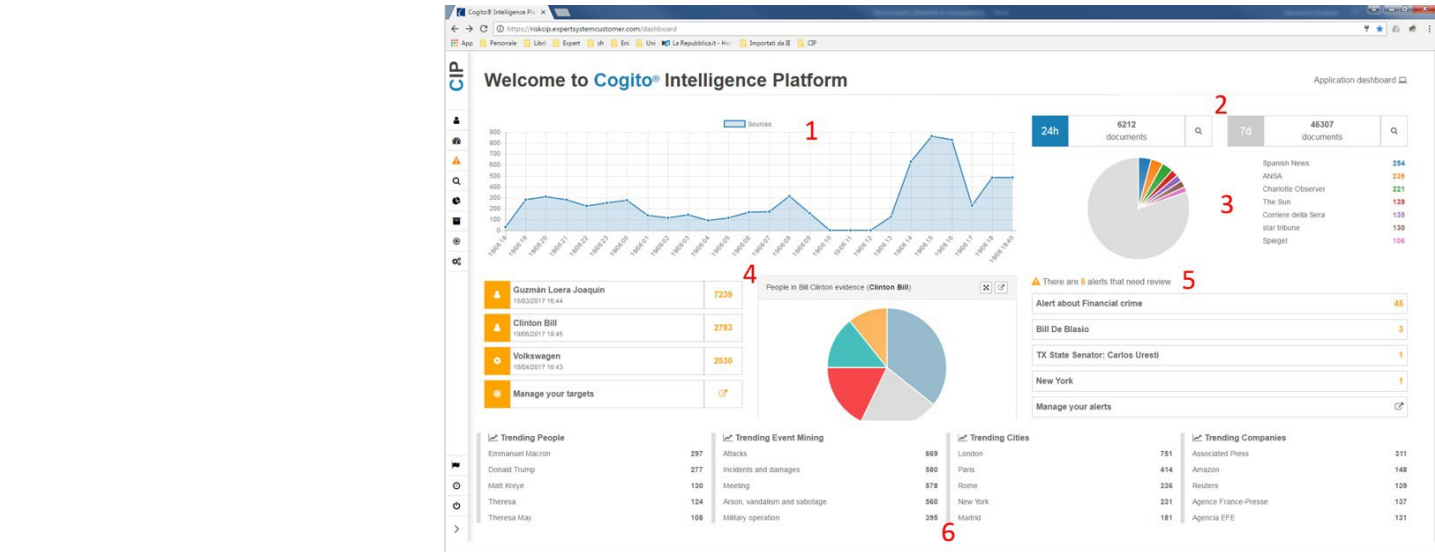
Cogito® Intelligence Pla ×

https://riskcip.expertsystemcustomer.com/dashboard

App Personale Libri Expert sh Eni Uni La Repubblica.it - Ho Importati da IE CIP

CIP

Welcome to Cogito® Intelligence Platform

Application dashboard

1

Sources

900 800 700 600 500 400 300 200 100 0

2

24h 6212 documents

7d 46307 documents

Spanish News 254
ANSA 239
Charlotte Observer 221
The Sun 139
Corriere della Sera 135
star tribune 130
Spiegel 108

3

4

Guzmán Loera Joaquin 15/03/2017 16:44 7239

Clinton Bill 19/06/2017 18:45 2783

Volkswagen 10/04/2017 16:43 2530

Manage your targets

People in Bill Clinton evidence (Clinton Bill)

5

There are 5 alerts that need review

Alert about Financial crime 45

Bill De Blasio 3

TX State Senator: Carlos Uresti 1

New York 1

Manage your alerts

Trending People

| | |
|---|---|
| Emmanuel Macron | 297 |
| Donald Trump | 277 |
| Matt Kreye | 130 |
| Theresa | 124 |
| Theresa May | 108 |

Trending Event Mining

| | |
|---|---|
| Attacks | 669 |
| Incidents and damages | 580 |
| Meeting | 578 |
| Arson, vandalism and sabotage | 560 |
| Military operation | 295 |

Trending Cities

| | |
|---|---|
| London | 751 |
| Paris | 414 |
| Rome | 236 |
| New York | 231 |
| Madrid | 181 |

Trending Companies

| | |
|---|---|
| Associated Press | 311 |
| Amazon | 148 |
| Reuters | 139 |
| Agence France-Presse | 137 |
| Agencia EFE | 131 |

6